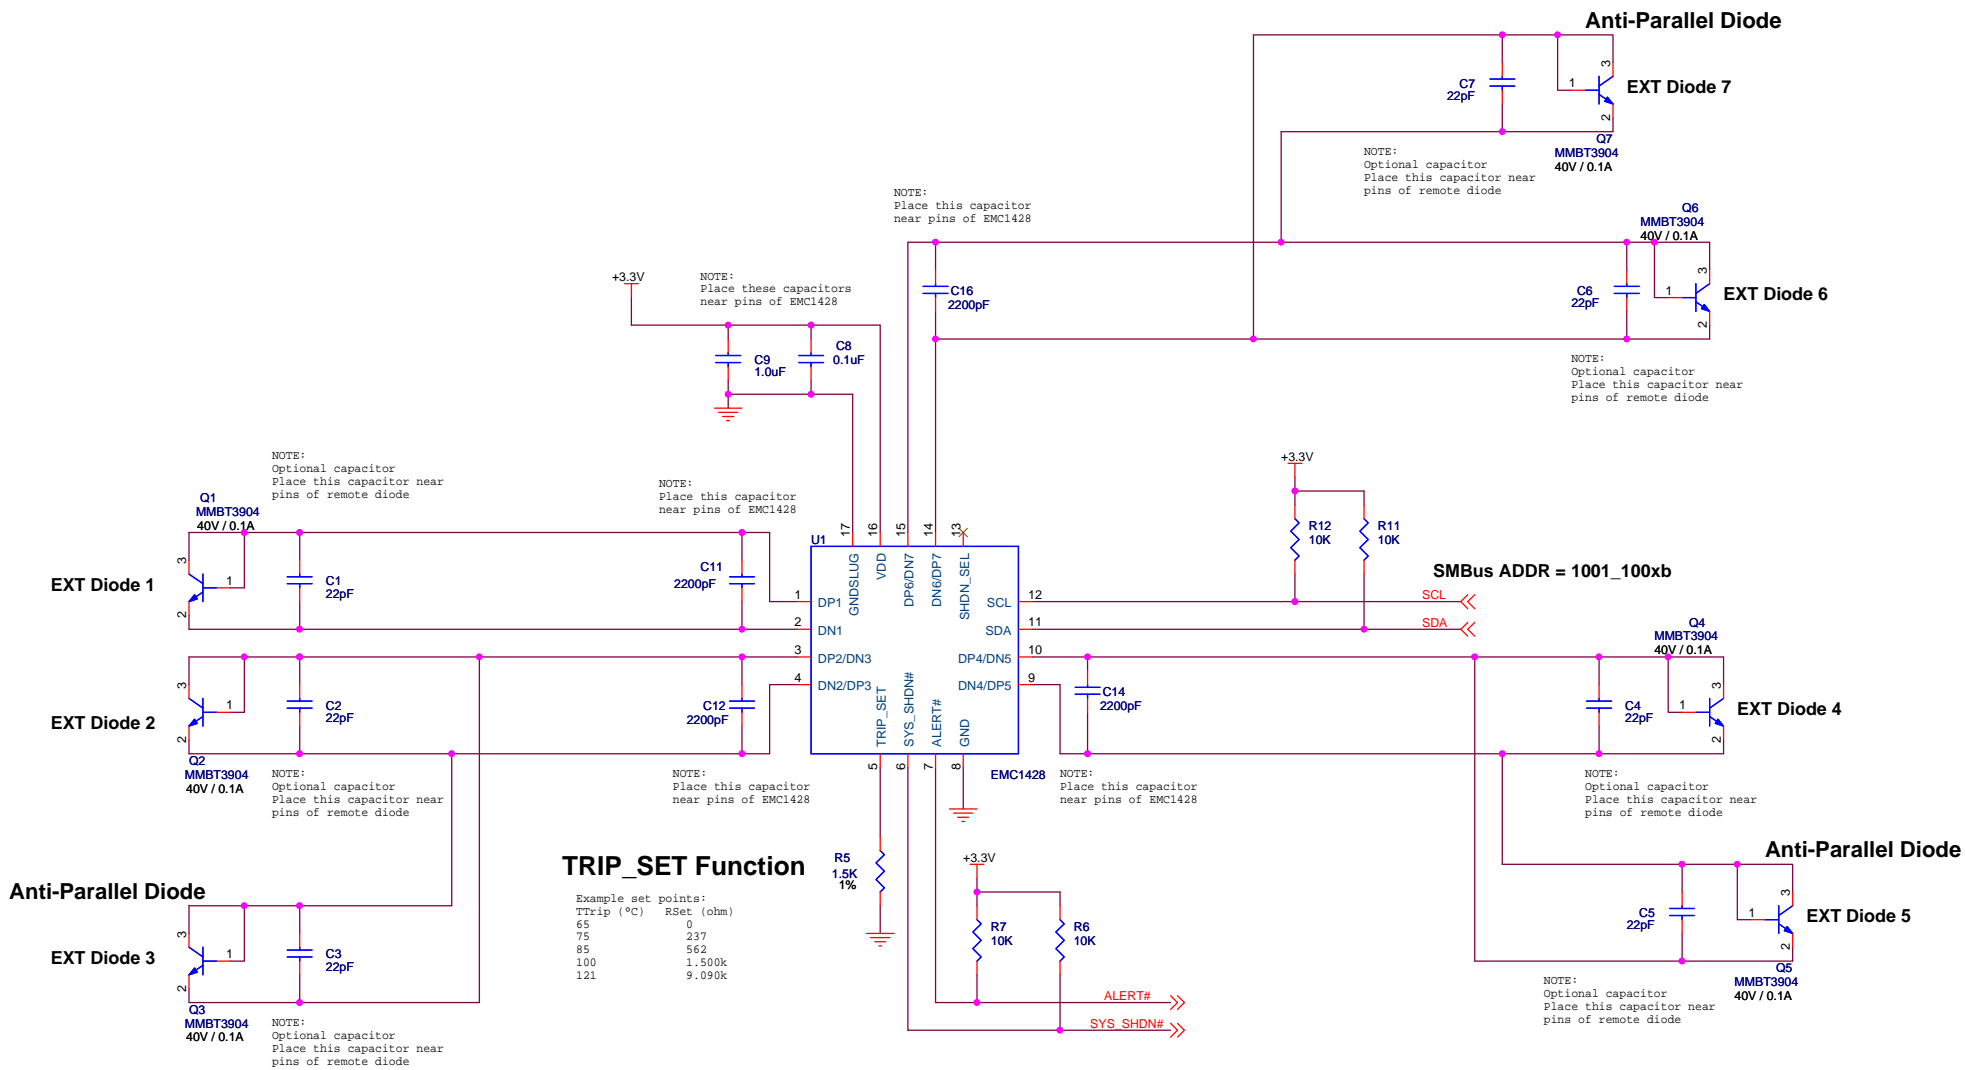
Anti-Parallel Diode

C7
22pF

1
3
2
EXT Diode 7
Q7
MMBT3904
40V / 0.1A

NOTE:
Optional capacitor
Place this capacitor near
pins of remote diode

NOTE:
Place this capacitor
near pins of EMC1428

Q6
MMBT3904
40V / 0.1A

+3.3V

NOTE:
Place these capacitors
near pins of EMC1428

C16
2200pF

C6
22pF

EXT Diode 6

C9
1.0uF

C8
0.1uF

NOTE:
Optional capacitor
Place this capacitor near
pins of remote diode

NOTE:
Optional capacitor
Place this capacitor near
pins of remote diode

NOTE:
Place this capacitor
near pins of EMC1428

+3.3V

Q1
MMBT3904
40V / 0.1A

17 16 15 14 13

R12
10K

R11
10K

U1

GNDSLUG VDD DP6/DN7 DN6/DP7 SHDN_SEL

EXT Diode 1

C1
22pF

C11
2200pF

SMBus ADDR = 1001_100xb

DP1 1
DN1 2
DP2/DN3 3
DN2/DP3 4

SCL 12
SDA 11
DP4/DN5 10
DN4/DP5 9

SCL
SDA

Q4
MMBT3904
40V / 0.1A

EXT Diode 2

C2
22pF

C12
2200pF

TRIP_SET SYS_SHDN# ALERT# GND

C14
2200pF

C4
22pF

EXT Diode 4

Q2
MMBT3904
40V / 0.1A

NOTE:
Optional capacitor
Place this capacitor near
pins of remote diode

NOTE:
Place this capacitor
near pins of EMC1428

5 6 7 8

EMC1428

NOTE:
Place this capacitor
near pins of EMC1428

NOTE:
Optional capacitor
Place this capacitor near
pins of remote diode

TRIP_SET Function

R5
1.5K
1%

+3.3V

Anti-Parallel Diode

Anti-Parallel Diode

Example set points:
TTrip (°C) RSet (ohm)
65 0
75 237
85 562
100 1.500k
121 9.090k

R7
10K

R6
10K

C5
22pF

EXT Diode 5

EXT Diode 3

C3
22pF

ALERT#

SYS_SHDN#

Q5
MMBT3904
40V / 0.1A

Q3
MMBT3904
40V / 0.1A

NOTE:
Optional capacitor
Place this capacitor near
pins of remote diode

NOTE:
Optional capacitor
Place this capacitor near
pins of remote diode